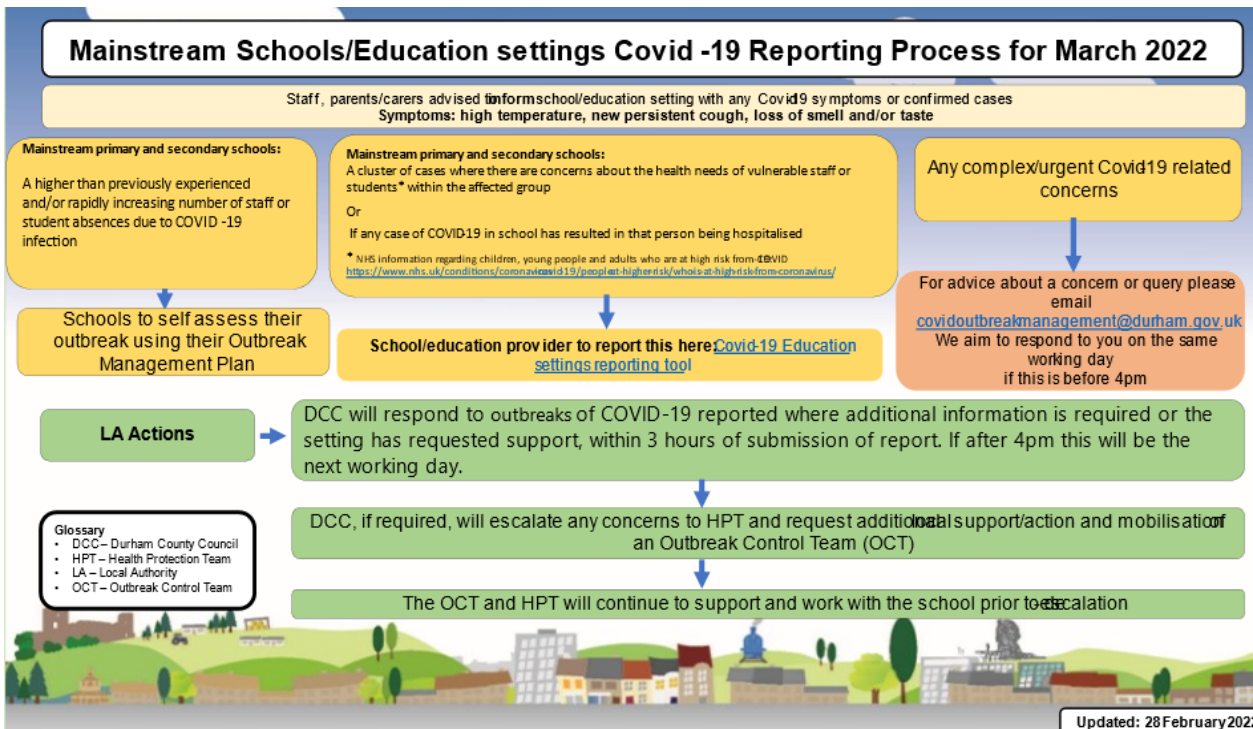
Mainstream Schools/Education settings Covid -19 Reporting Process for March 2022

Staff, parents/carers advised to inform school/education setting with any Covid19 symptoms or confirmed cases
Symptoms: high temperature, new persistent cough, loss of smell and/or taste

Mainstream primary and secondary schools:

A higher than previously experienced and/or rapidly increasing number of staff or student absences due to COVID -19 infection

Schools to self assess their outbreak using their Outbreak Management Plan

Mainstream primary and secondary schools:
A cluster of cases where there are concerns about the health needs of vulnerable staff or students* within the affected group

Or

If any case of COVID-19 in school has resulted in that person being hospitalised

* NHS information regarding children, young people and adults who are at high risk from COVID-19
https://www.nhs.uk/conditions/coronavirus-covid19/people-at-higher-risk/who-is-at-high-risk-from-coronavirus/

School/education provider to report this here: Covid-19 Education settings reporting tool

Any complex/urgent Covid19 related concerns

For advice about a concern or query please email covidoutbreakmanagement@durham.gov.uk
We aim to respond to you on the same working day if this is before 4pm

LA Actions

DCC will respond to outbreaks of COVID-19 reported where additional information is required or the setting has requested support, within 3 hours of submission of report. If after 4pm this will be the next working day.

DCC, if required, will escalate any concerns to HPT and request additional local support/action and mobilisation of an Outbreak Control Team (OCT)

The OCT and HPT will continue to support and work with the school prior to de-escalation

Glossary
• DCC – Durham County Council
• HPT – Health Protection Team
• LA – Local Authority
• OCT – Outbreak Control Team

Updated: 28 February 2022